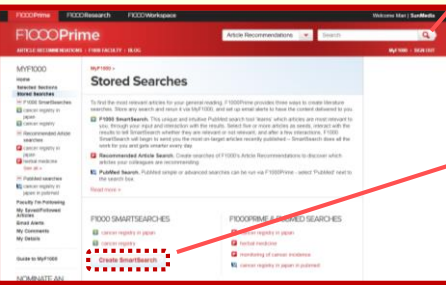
F1000Prime F1000Research F1000Workspace Welcome Mari | SunMedia

F1000Prime

Article Recommendations Search

ARTICLE RECOMMENDATIONS | F1000 FACULTY | BLOG MY F1000 | SIGN OUT

MYF1000

Selected Sections
Stored Searches
F1000 SmartSearches
cancer registry in japan
cancer registry
Recommended Article Searches
cancer registry in japan
herbal medicine
See all »
PubMed searches
cancer registry in japan
cancer registry in japan pubmed
Faculty I'm Following
My Saved/Followed Articles
Email Alerts
My Comments
My Details

Guide to MyF1000

NOMINATE AN

MyF1000 »

Stored Searches

To find the most relevant articles for your general reading, F1000Prime provides three ways to create literature searches. Store any search and revisit it via MyF1000, and set up email alerts to have the content delivered to you.

F1000 SmartSearch. This unique and intuitive PubMed search tool 'learns' which articles are most relevant to you, through your input and interaction with the results. Select five or more articles as seeds, interact with the results to tell SmartSearch whether they are relevant or not relevant, and after a few interactions, F1000 SmartSearch will begin to send you the most on-target articles recently published – SmartSearch does all the work for you and gets smarter every day.

Recommended Article Search. Create searches of F1000's Article Recommendations to discover which articles your colleagues are recommending.

PubMed Search. PubMed simple or advanced searches can be run via F1000Prime - select 'PubMed' next to the search box.

Read more »

F1000 SMARTSEARCHES

cancer registry in japan
cancer registry
Create SmartSearch

F1000PRIME & PUBMED SEARCHES

cancer registry in japan
herbal medicine
monitoring of cancer incidence
cancer registry in japan pubmed